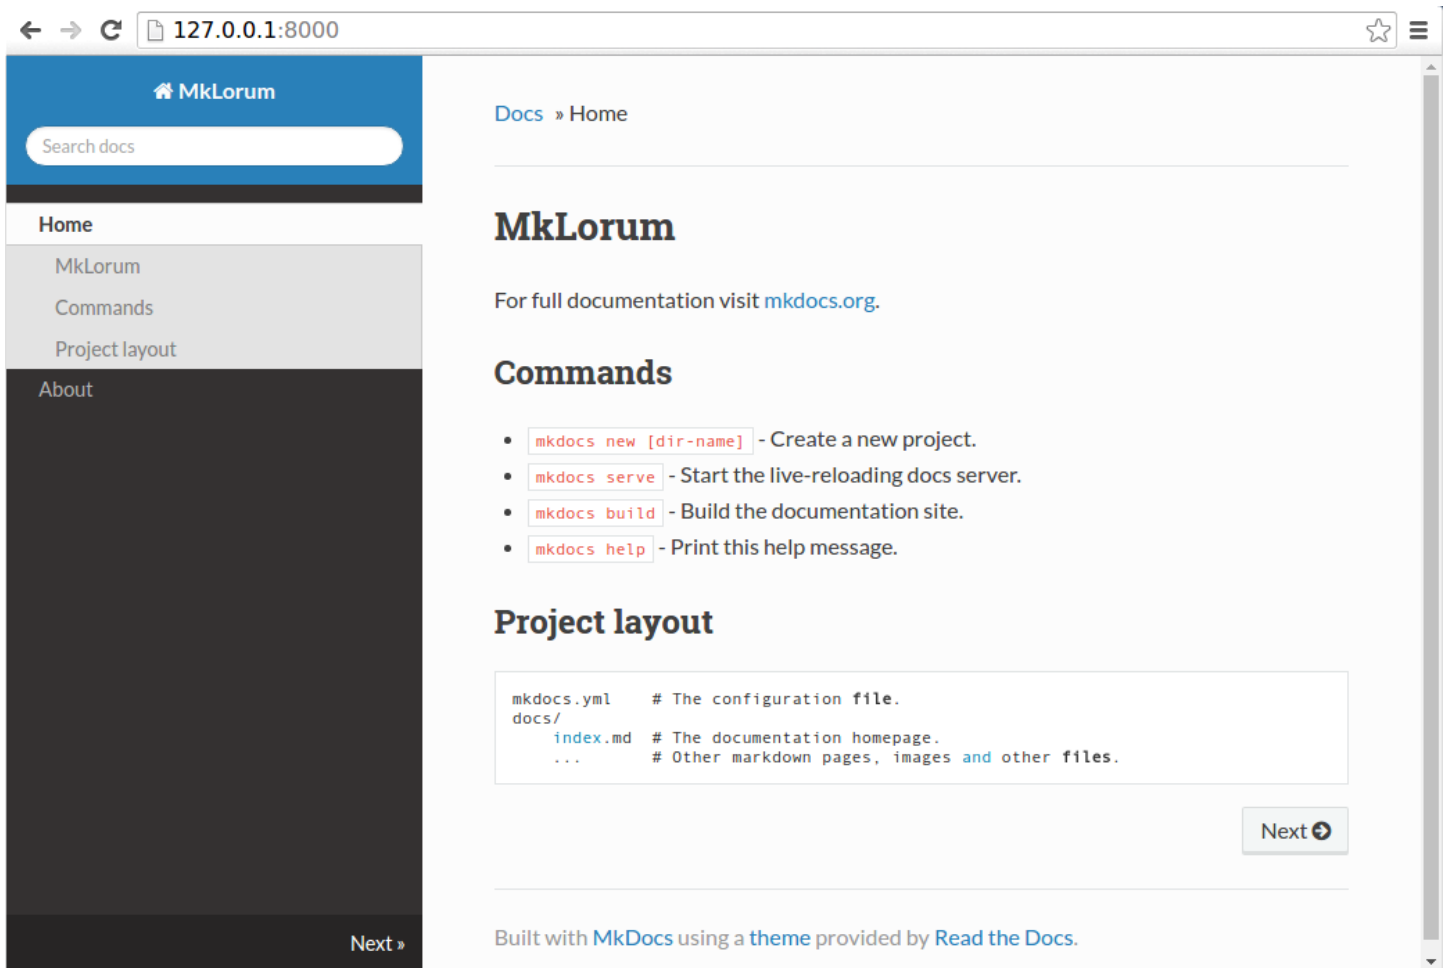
127.0.0.1:8000

MkLorum

Search docs

Home

MkLorum

Commands

Project layout

About

Next »

Docs » Home

# MkLorum

For full documentation visit mkdocs.org.

## Commands

- `mkdocs new [dir-name]` - Create a new project.
- `mkdocs serve` - Start the live-reloading docs server.
- `mkdocs build` - Build the documentation site.
- `mkdocs help` - Print this help message.

## Project layout

```
mkdocs.yml    # The configuration file.
docs/
    index.md  # The documentation homepage.
    ...       # Other markdown pages, images and other files.
```

Next

Built with MkDocs using a theme provided by Read the Docs.